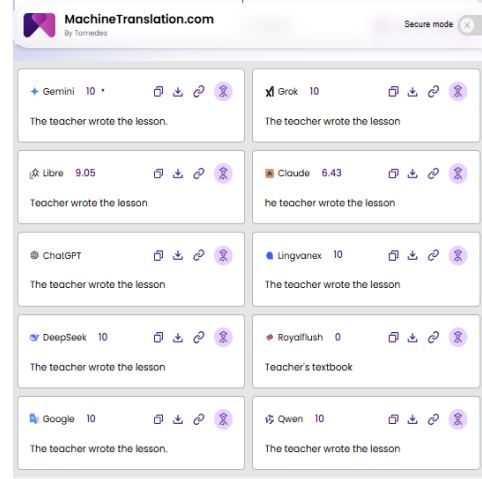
MachineTranslation.com
By Tomedes

Secure mode

Gemini 10 •
The teacher wrote the lesson.

Grok 10
The teacher wrote the lesson

Libre 9.05
Teacher wrote the lesson

Claude 6.43
he teacher wrote the lesson

ChatGPT
The teacher wrote the lesson

Lingvanex 10
The teacher wrote the lesson

DeepSeek 10
The teacher wrote the lesson

Royalflush 0
Teacher's textbook

Google 10
The teacher wrote the lesson.

Qwen 10
The teacher wrote the lesson